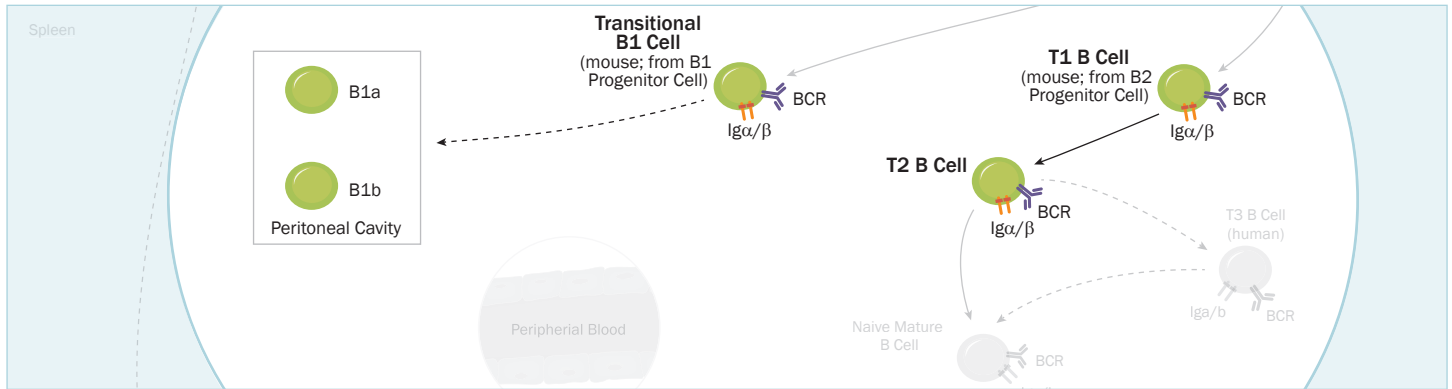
Spleen

Transitional B1 Cell (mouse; from B1 Progenitor Cell)

BCR

Igα/β

B1a

B1b

Peritoneal Cavity

T1 B Cell (mouse; from B2 Progenitor Cell)

BCR

Igα/β

T2 B Cell

BCR

Igα/β

T3 B Cell (human)

Iga/b

BCR

Peripherial Blood

Naive Mature B Cell

BCR